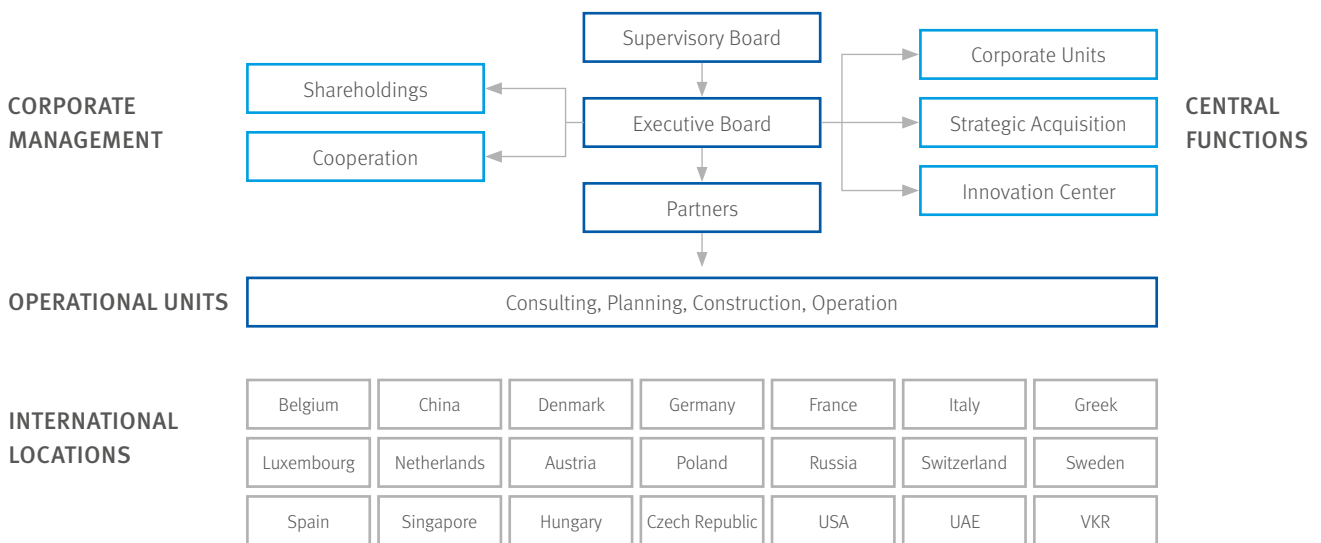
CORPORATE MANAGEMENT

Supervisory Board

Shareholdings

Executive Board

Cooperation

Partners

Corporate Units

Strategic Acquisition

Innovation Center

CENTRAL FUNCTIONS

OPERATIONAL UNITS

Consulting, Planning, Construction, Operation

INTERNATIONAL LOCATIONS

| Belgium | China | Denmark | Germany | France | Italy | Greek |
|---|---|---|---|---|---|---|
| Luxembourg | Netherlands | Austria | Poland | Russia | Switzerland | Sweden |
| Spain | Singapore | Hungary | Czech Republic | USA | UAE | VKR |